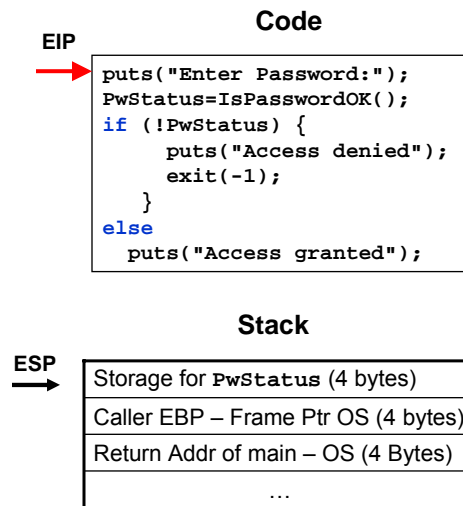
Code

EIP

puts("Enter Password:");
PwStatus=IsPasswordOK();
if (!PwStatus) {
puts("Access denied");
exit(-1);
}
else
puts("Access granted");

Stack

ESP

| Storage for PwStatus (4 bytes) |
|---|
| Caller EBP – Frame Ptr OS (4 bytes) |
| Return Addr of main – OS (4 Bytes) |
| … |